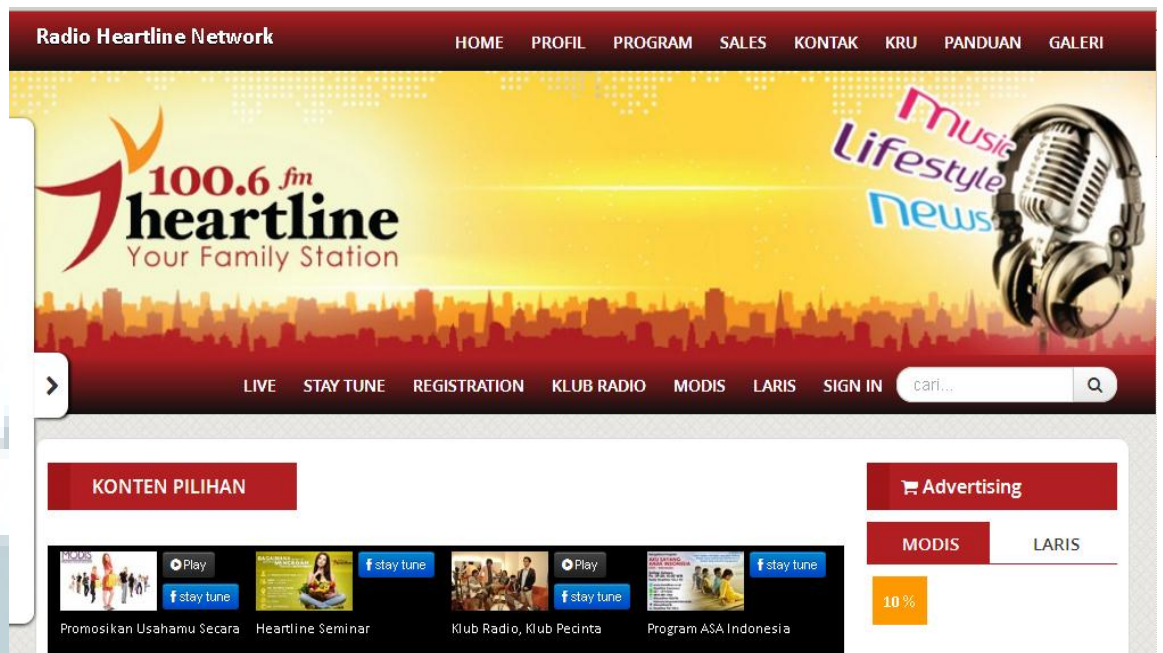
Radio Heartline Network

HOME PROFIL PROGRAM SALES KONTAK KRU PANDUAN GALERI

100.6 fm heartline
Your Family Station

Music Lifestyle News

LIVE STAY TUNE REGISTRATION KLUB RADIO MODIS LARIS SIGN IN cari...

KONTEN PILIHAN

Advertising

MODIS LARIS

10 %

Play
stay tune
Promosikan Usahamu Secara

stay tune
Heartline Seminar

Play
stay tune
Klub Radio, Klub Pecinta

stay tune
Program ASA Indonesia